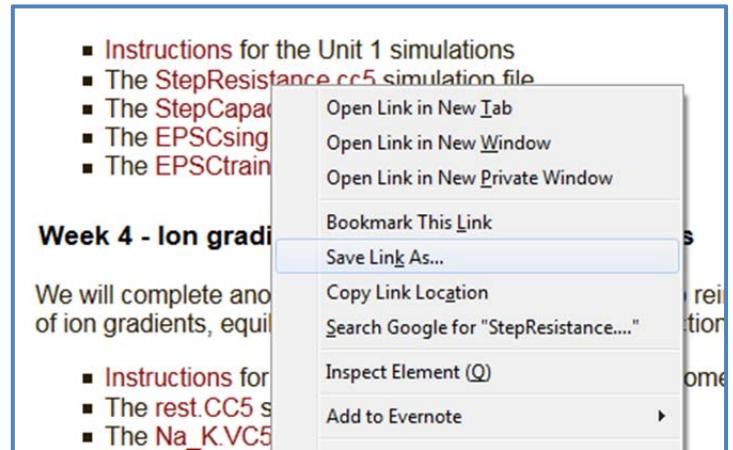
- Instructions for the Unit 1 simulations
- The StepResistance.cc5 simulation file
- The StepCapac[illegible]
- The EPSCsing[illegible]
- The EPSCtrain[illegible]

Week 4 - Ion gradi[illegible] s

We will complete ano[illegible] rei of ion gradients, equil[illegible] ction

- Instructions for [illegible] ome
- The rest.CC5 s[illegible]
- The Na_K.VC5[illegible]

Open Link in New Tab
Open Link in New Window
Open Link in New Private Window
Bookmark This Link
Save Link As...
Copy Link Location
Search Google for "StepResistance...."
Inspect Element (Q)
Add to Evernote